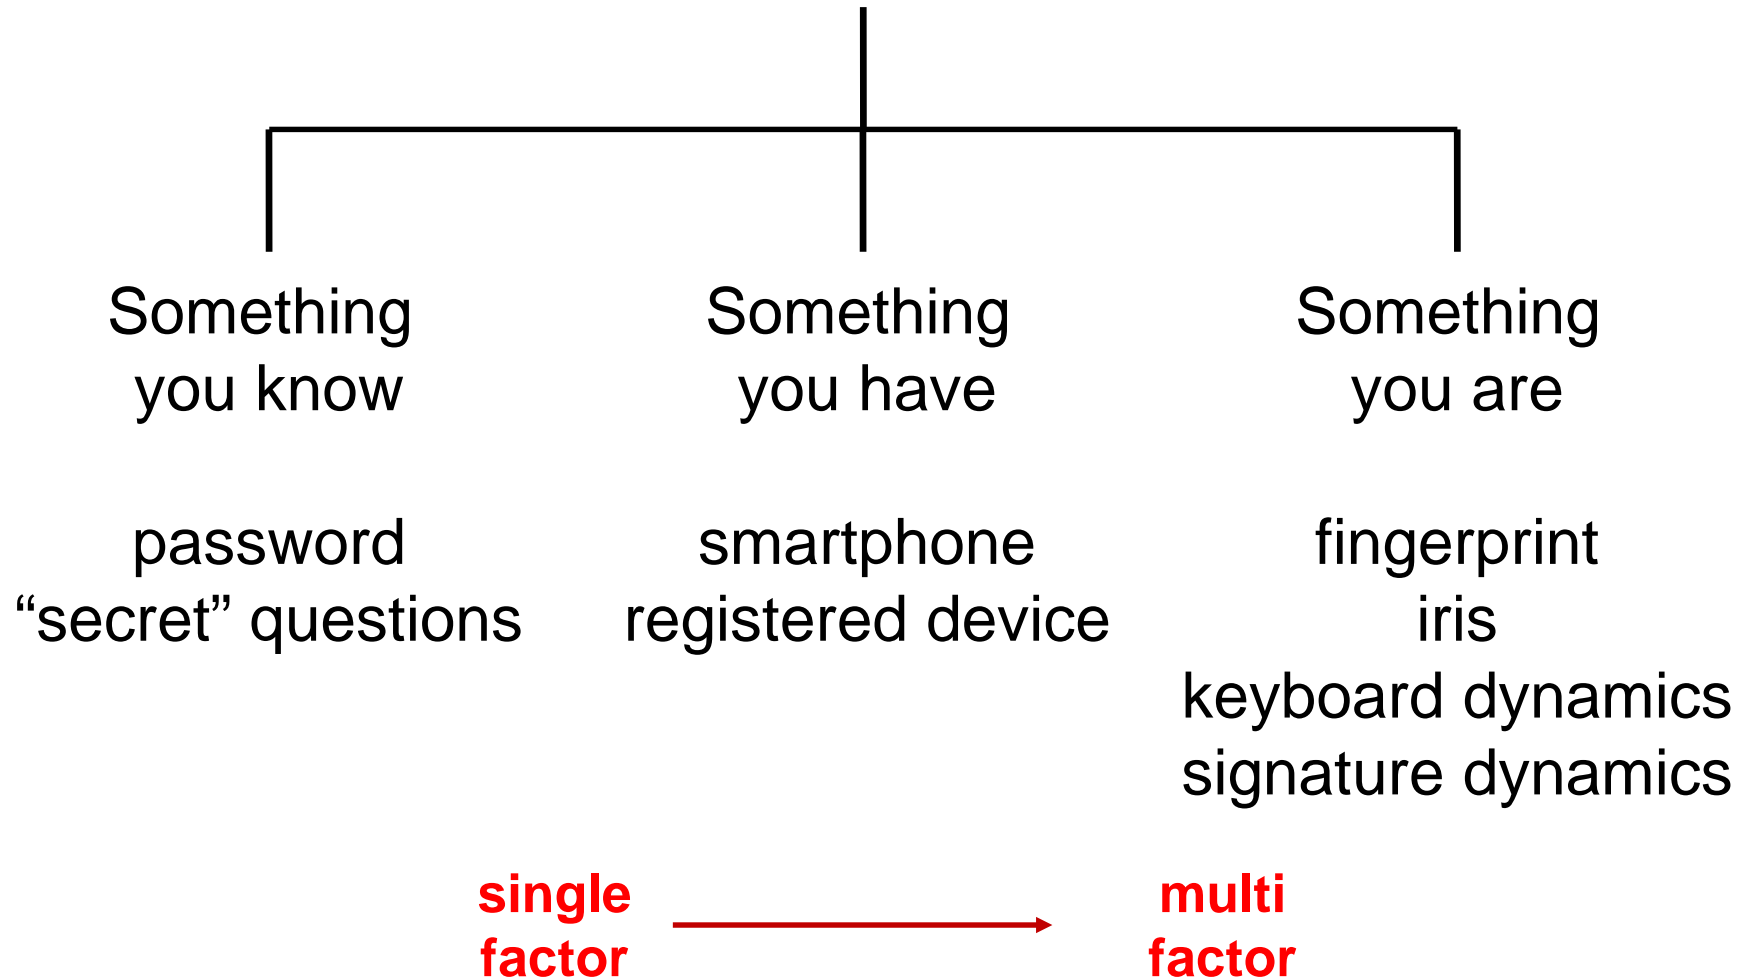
Something you know

password
“secret” questions

Something you have

smartphone
registered device

Something you are

fingerprint
iris
keyboard dynamics
signature dynamics

single factor

multi factor